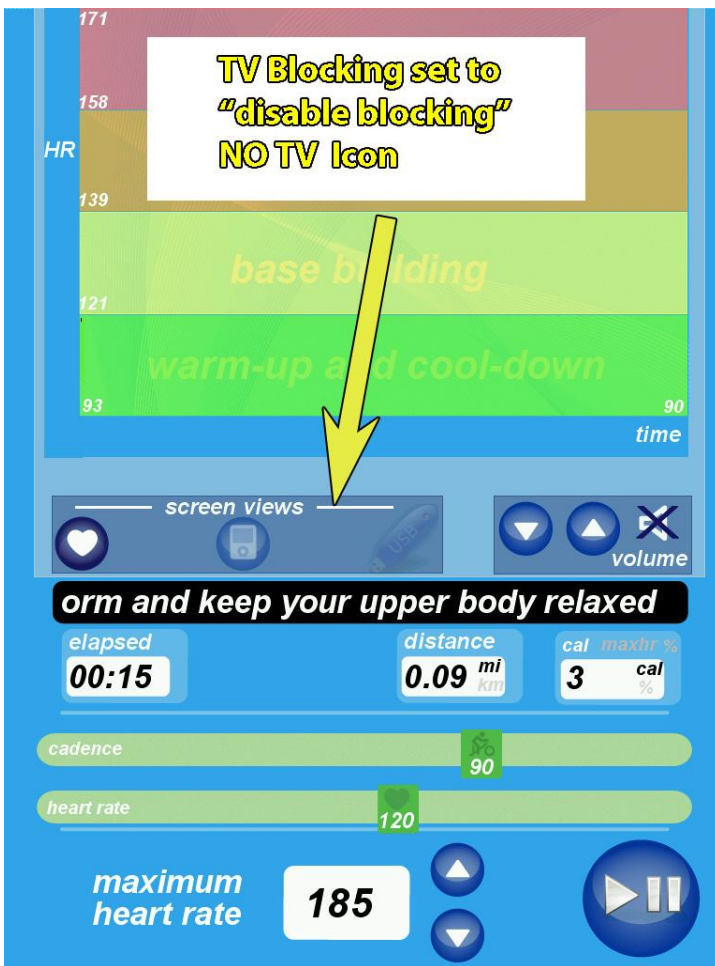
171

158

HR

139

121

93

90

time

TV Blocking set to "disable blocking" NO TV Icon

base building

warm-up and cool-down

screen views

USB

volume

orm and keep your upper body relaxed

elapsed
00:15

distance
0.09 mi km

cal maxhr %
3 cal %

cadence
90

heart rate
120

maximum heart rate
185